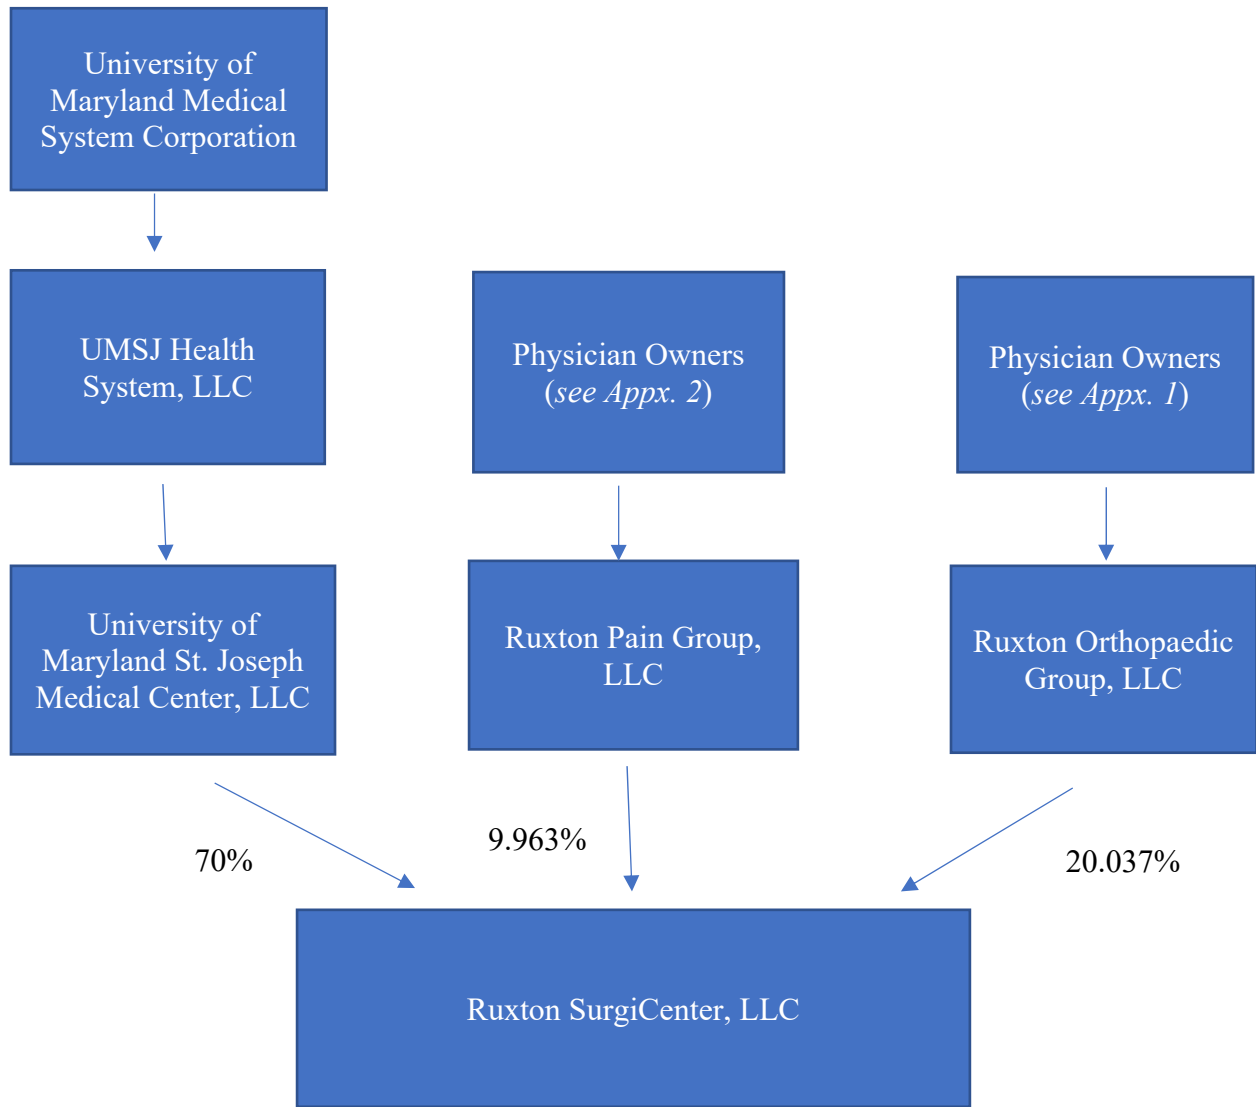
University of Maryland Medical System Corporation

UMSJ Health System, LLC

Physician Owners (see Appx. 2)

Physician Owners (see Appx. 1)

University of Maryland St. Joseph Medical Center, LLC

Ruxton Pain Group, LLC

Ruxton Orthopaedic Group, LLC

70%

9.963%

20.037%

Ruxton SurgiCenter, LLC